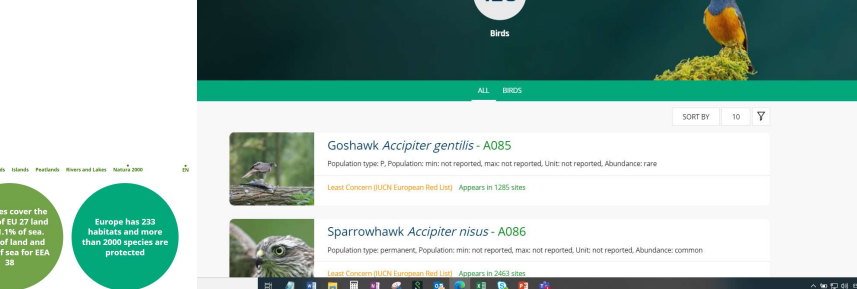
Birds

ALL BIRDS

SORT BY 10

Goshawk *Accipiter gentilis* - A085

Population type: P, Population: min: not reported, max: not reported, Unit: not reported, Abundance: rare

Least Concern (IUCN European Red List) Appears in 1285 sites

Sparrowhawk *Accipiter nisus* - A086

Population type: permanent, Population: min: not reported, max: not reported, Unit: not reported, Abundance: common

Least Concern (IUCN European Red List) Appears in 2463 sites

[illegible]ds Islands Peatlands Rivers and Lakes Natura 2000 EN

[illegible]es cover the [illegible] of EU 27 land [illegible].1% of sea. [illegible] of land and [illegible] of sea for EEA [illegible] 38

Europe has 233 habitats and more than 2000 species are protected